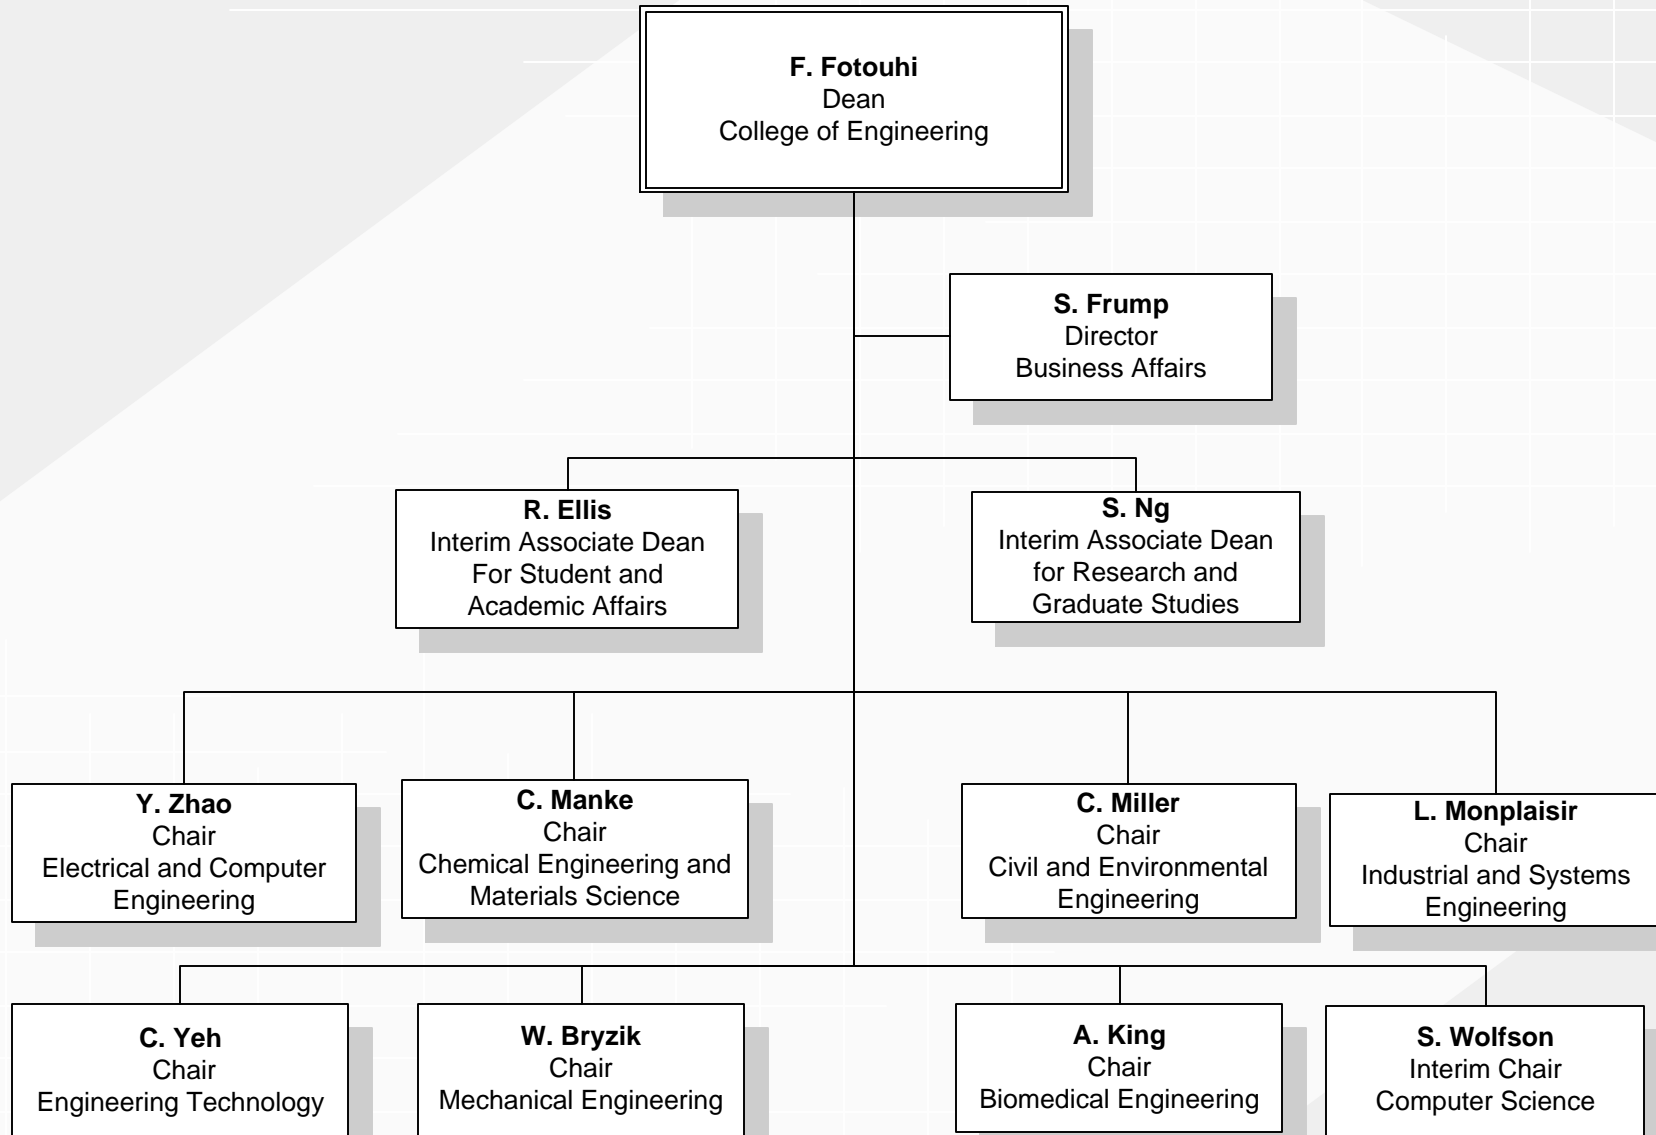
**F. Fotouhi**
Dean
College of Engineering

**S. Frump**
Director
Business Affairs

**R. Ellis**
Interim Associate Dean
For Student and
Academic Affairs

**S. Ng**
Interim Associate Dean
for Research and
Graduate Studies

**Y. Zhao**
Chair
Electrical and Computer
Engineering

**C. Manke**
Chair
Chemical Engineering and
Materials Science

**C. Miller**
Chair
Civil and Environmental
Engineering

**L. Monplaisir**
Chair
Industrial and Systems
Engineering

**C. Yeh**
Chair
Engineering Technology

**W. Bryzik**
Chair
Mechanical Engineering

**A. King**
Chair
Biomedical Engineering

**S. Wolfson**
Interim Chair
Computer Science